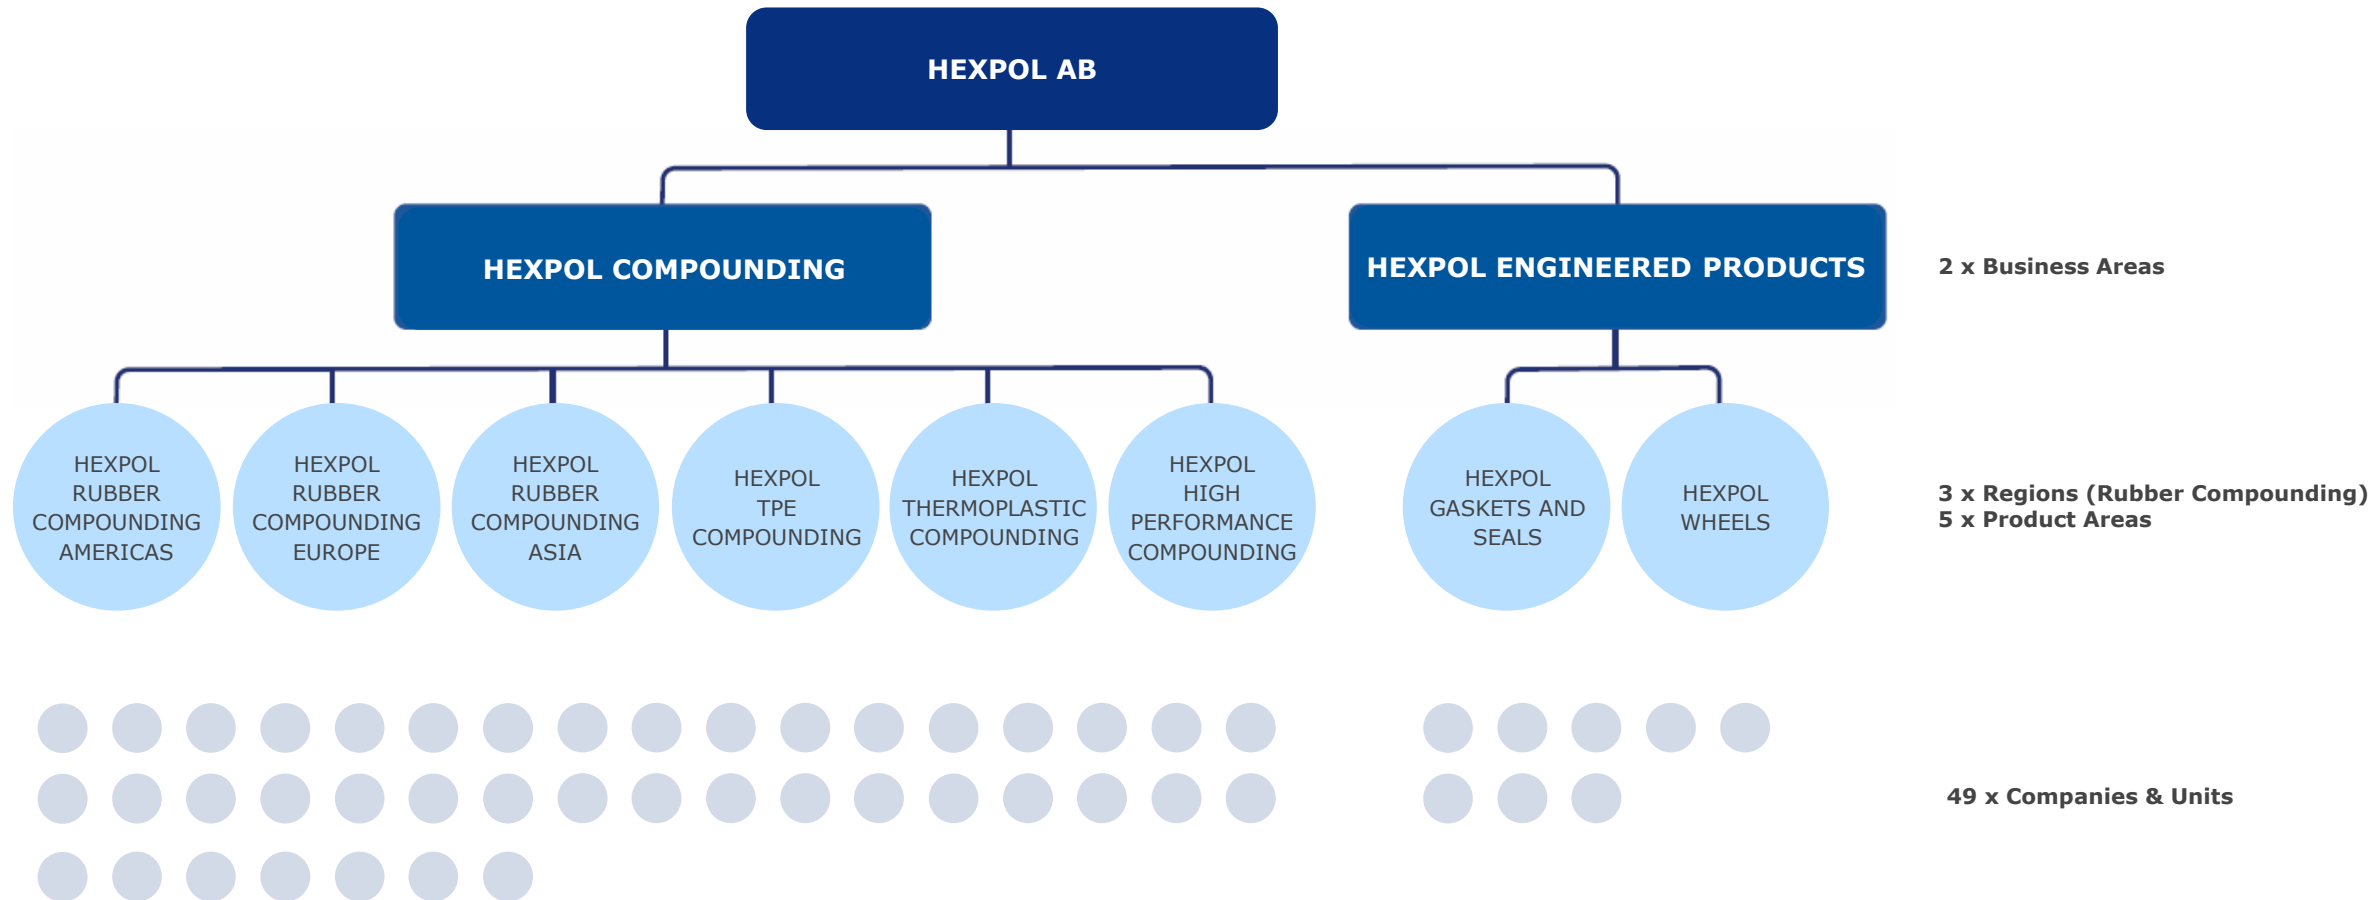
HEXPOL AB

HEXPOL COMPOUNDING

HEXPOL ENGINEERED PRODUCTS

2 x Business Areas

HEXPOL RUBBER COMPOUNDING AMERICAS

HEXPOL RUBBER COMPOUNDING EUROPE

HEXPOL RUBBER COMPOUNDING ASIA

HEXPOL TPE COMPOUNDING

HEXPOL THERMOPLASTIC COMPOUNDING

HEXPOL HIGH PERFORMANCE COMPOUNDING

HEXPOL GASKETS AND SEALS

HEXPOL WHEELS

3 x Regions (Rubber Compounding)
5 x Product Areas

49 x Companies & Units